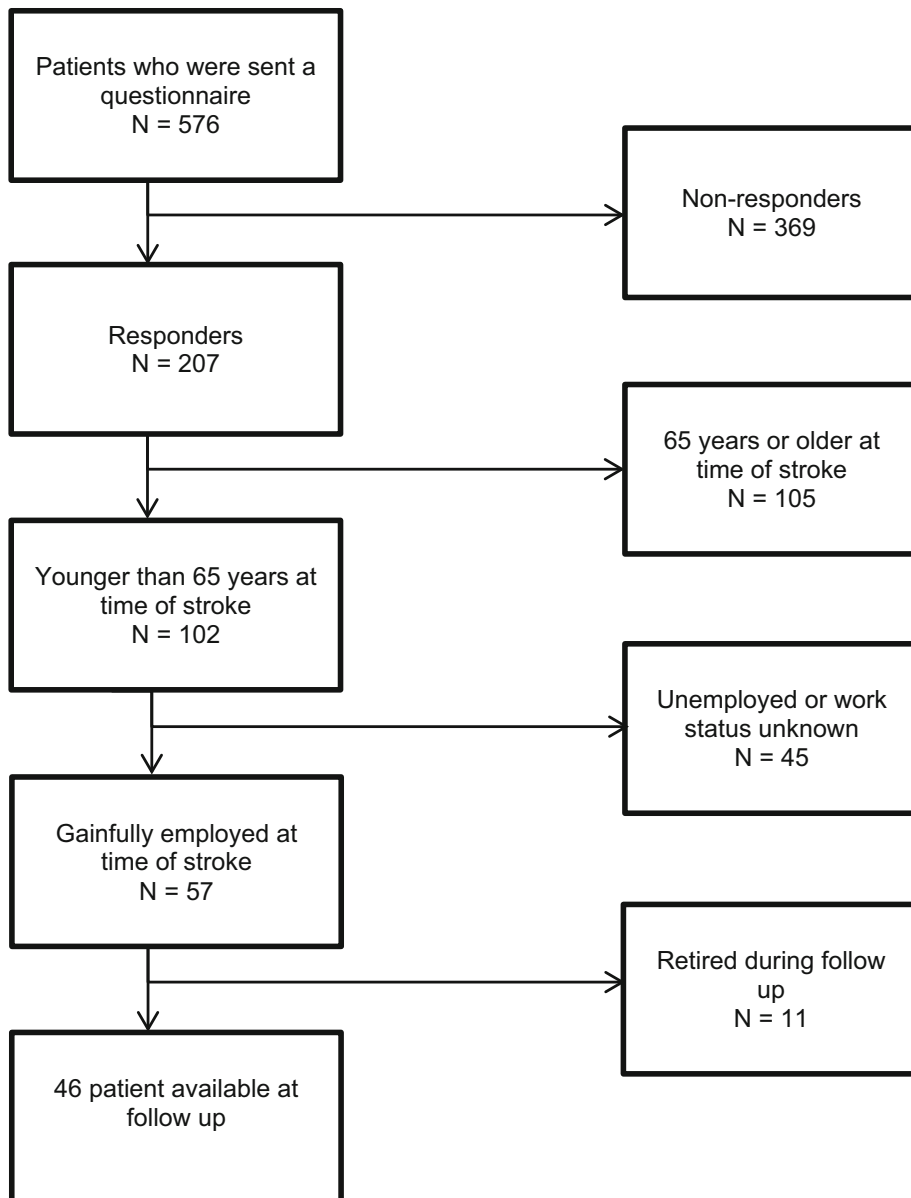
Patients who were sent a questionnaire
N = 576

Non-responders
N = 369

Responders
N = 207

65 years or older at time of stroke
N = 105

Younger than 65 years at time of stroke
N = 102

Unemployed or work status unknown
N = 45

Gainfully employed at time of stroke
N = 57

Retired during follow up
N = 11

46 patient available at follow up